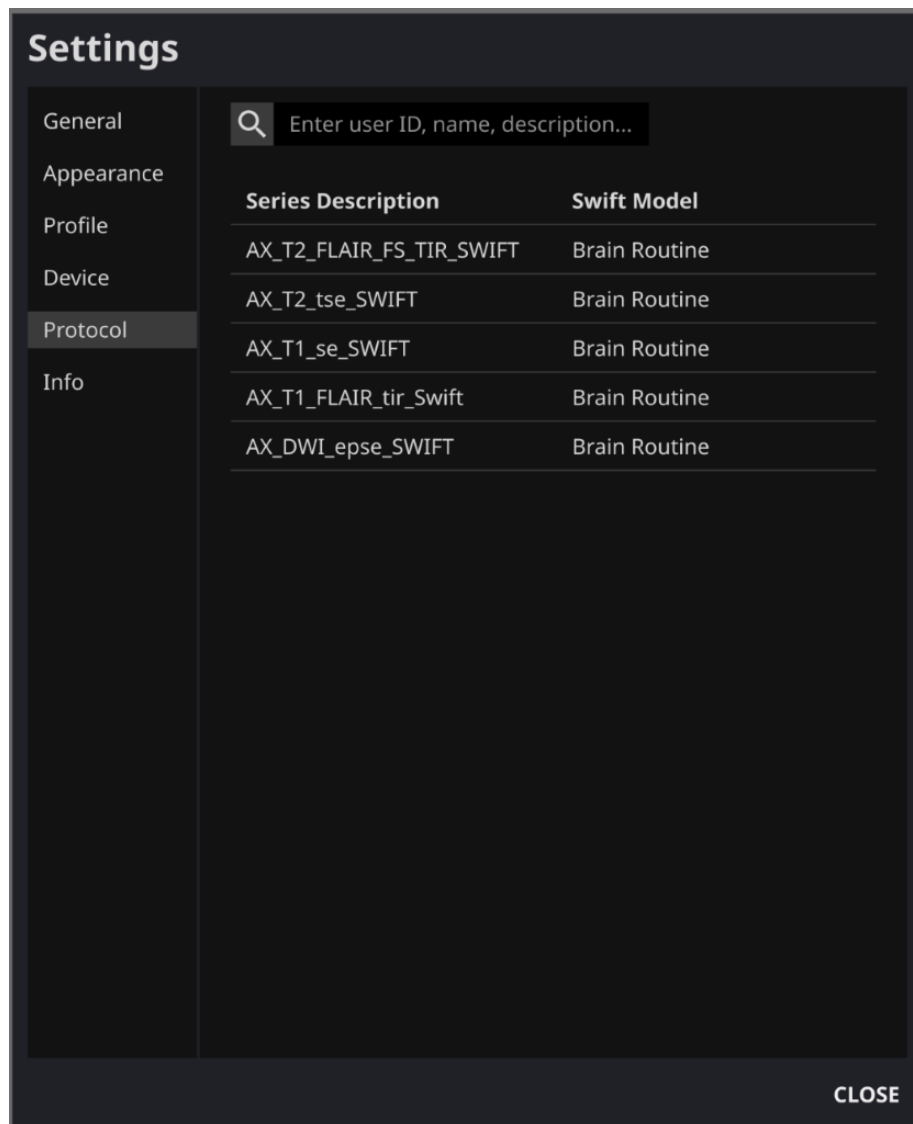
Settings

General
Appearance
Profile
Device
Protocol
Info

Enter user ID, name, description...

| Series Description | Swift Model |
|---|---|
| AX_T2_FLAIR_FS_TIR_SWIFT | Brain Routine |
| AX_T2_tse_SWIFT | Brain Routine |
| AX_T1_se_SWIFT | Brain Routine |
| AX_T1_FLAIR_tir_Swift | Brain Routine |
| AX_DWI_epse_SWIFT | Brain Routine |

CLOSE